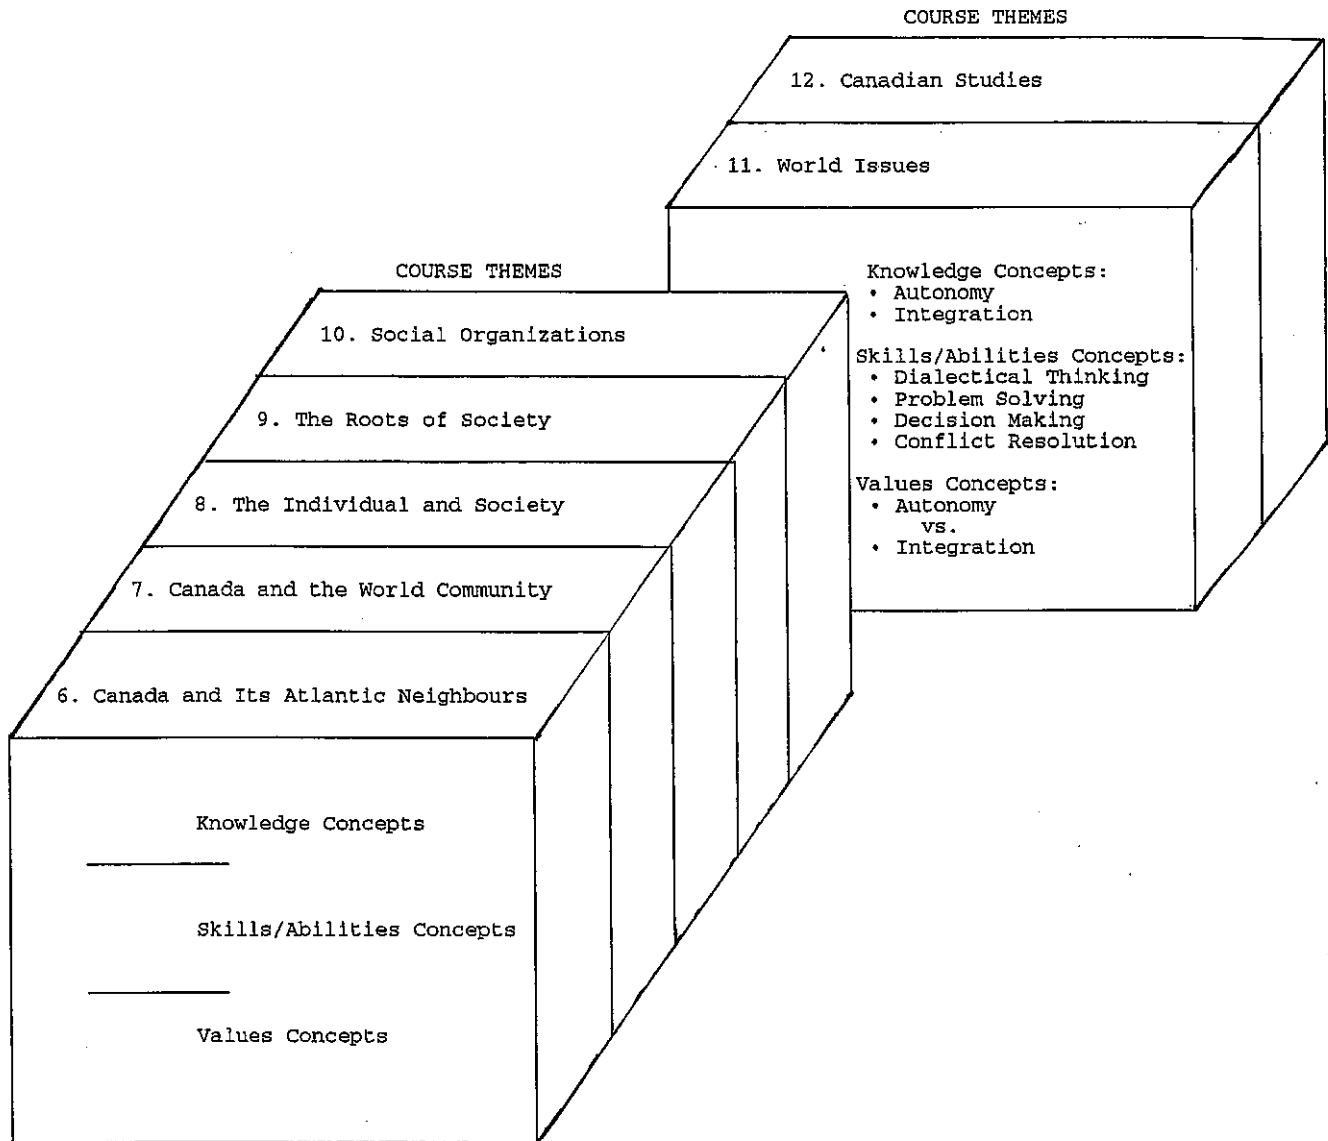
COURSE THEMES

12. Canadian Studies

11. World Issues

Knowledge Concepts:
• Autonomy
• Integration

Skills/Abilities Concepts:
• Dialectical Thinking
• Problem Solving
• Decision Making
• Conflict Resolution

Values Concepts:
• Autonomy
vs.
• Integration

COURSE THEMES

10. Social Organizations

9. The Roots of Society

8. The Individual and Society

7. Canada and the World Community

6. Canada and Its Atlantic Neighbours

Knowledge Concepts

Skills/Abilities Concepts

Values Concepts